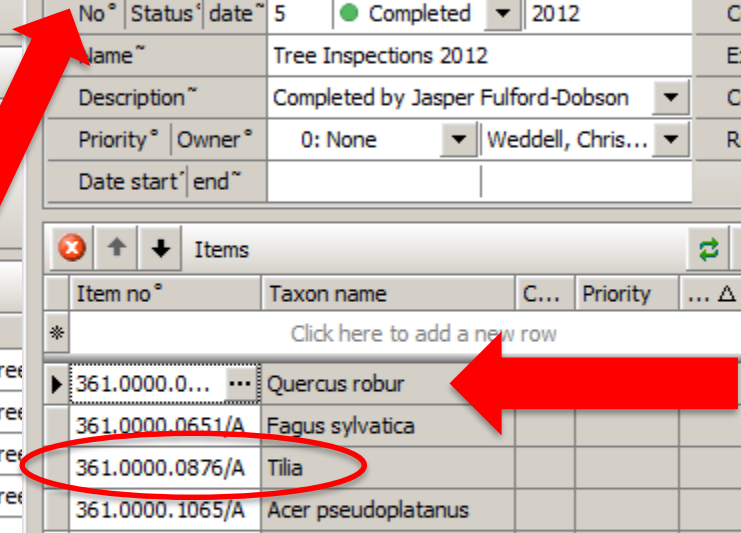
No° | Status˜ | date˜ | 5 | Completed | 2012

Name˜ | Tree Inspections 2012

Description˜ | Completed by Jasper Fulford-Dobson

Priority° | Owner° | 0: None | Weddell, Chris...

Date start˜ | end˜

Items

| Item no° | Taxon name | C... | Priority | ... Δ |
|---|---|---|---|---|
| Click here to add a new row | | | | |
| 361.0000.0... | Quercus robur | | | |
| 361.0000.0651/A | Fagus sylvatica | | | |
| 361.0000.0876/A | Tilia | | | |
| 361.0000.1065/A | Acer pseudoplatanus | | | |